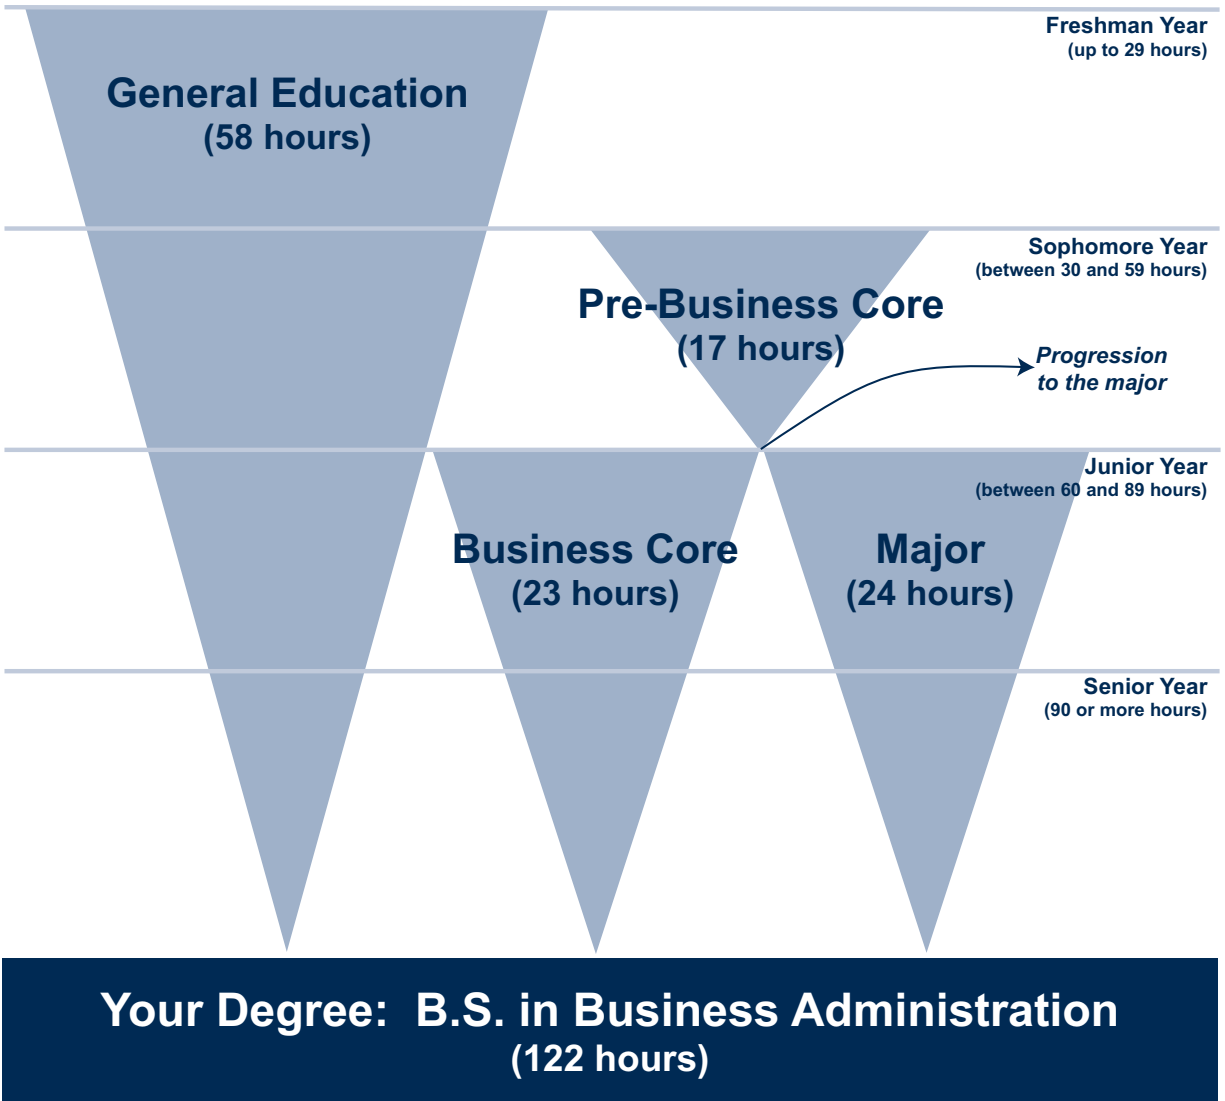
Freshman Year
(up to 29 hours)

General Education
(58 hours)

Sophomore Year
(between 30 and 59 hours)

Pre-Business Core
(17 hours)

Progression to the major

Junior Year
(between 60 and 89 hours)

Business Core
(23 hours)

Major
(24 hours)

Senior Year
(90 or more hours)

Your Degree: B.S. in Business Administration
(122 hours)